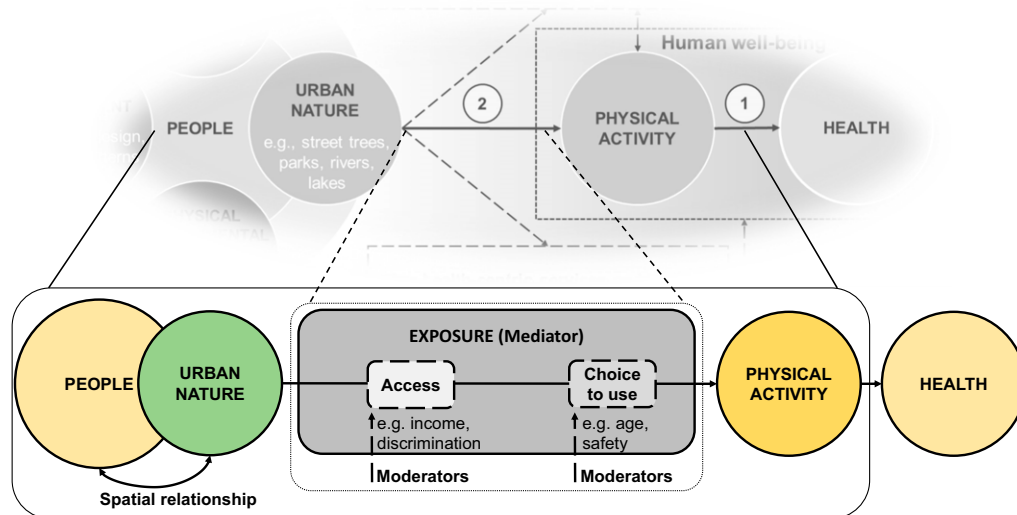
Human well-being

PEOPLE

URBAN NATURE

e.g., street trees, parks, rivers, lakes

2

PHYSICAL ACTIVITY

1

HEALTH

PEOPLE

URBAN NATURE

Spatial relationship

EXPOSURE (Mediator)

Access

e.g. income, discrimination

Moderators

Choice to use

e.g. age, safety

Moderators

PHYSICAL ACTIVITY

HEALTH